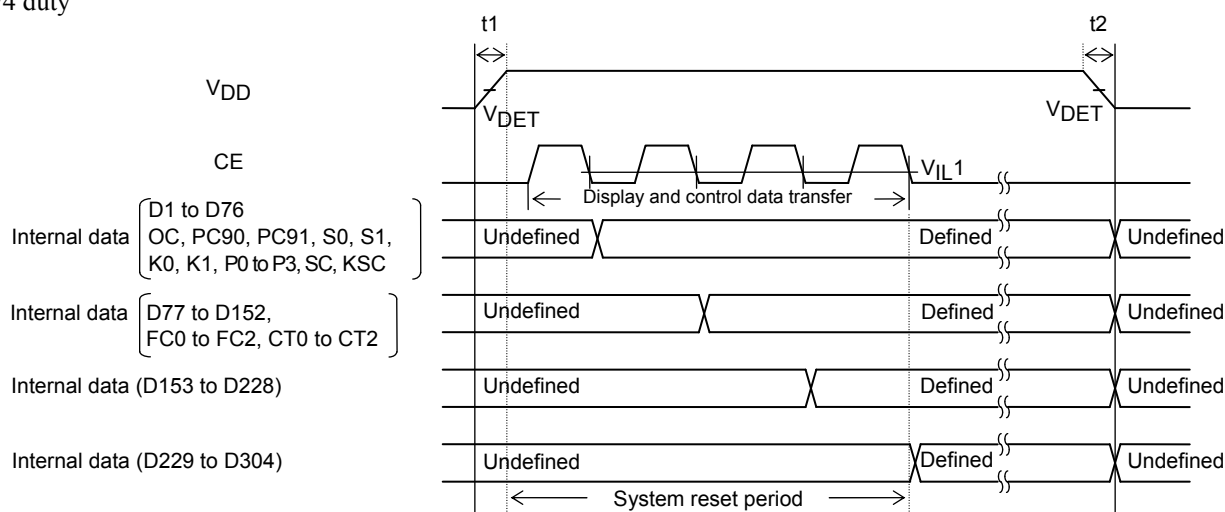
4 duty

t1

t2

$V_{DD}$

$V_{DET}$

$V_{DET}$

CE

$V_{IL}1$

Display and control data transfer

Internal data D1 to D76 OC, PC90, PC91, S0, S1, K0, K1, P0 to P3, SC, KSC

Undefined

Defined

Undefined

Internal data D77 to D152, FC0 to FC2, CT0 to CT2

Undefined

Defined

Undefined

Internal data (D153 to D228)

Undefined

Defined

Undefined

Internal data (D229 to D304)

Undefined

Defined

Undefined

System reset period